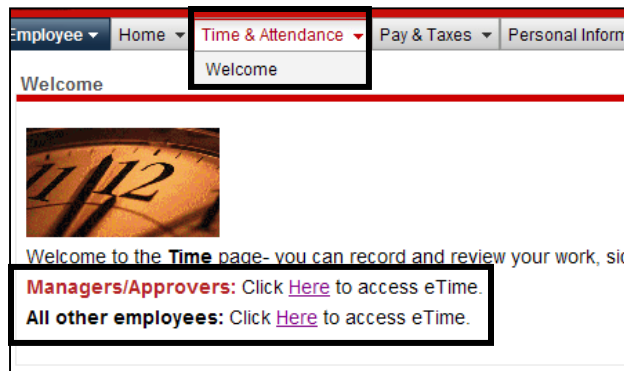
Employee ▾ Home ▾ Time & Attendance ▾ Pay & Taxes ▾ Personal Inform

Welcome

Welcome

11 12

Welcome to the **Time** page- you can record and review your work, sic

Managers/Approvers: Click Here to access eTime.

All other employees: Click Here to access eTime.